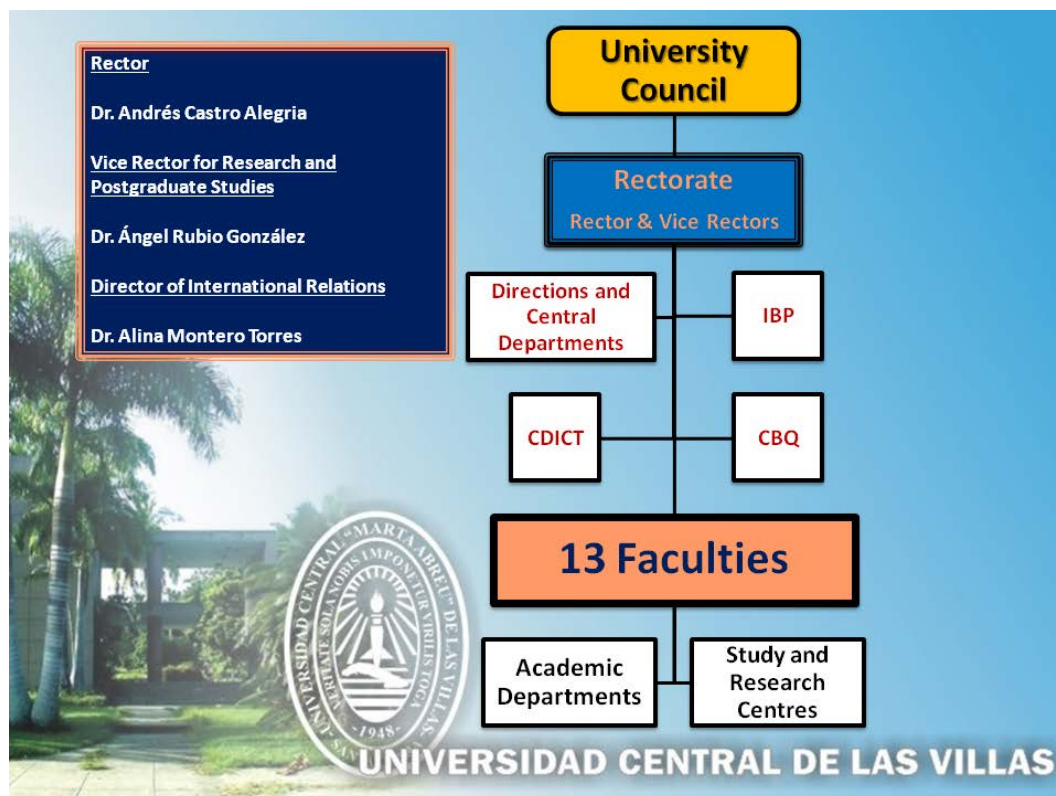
Rector

Dr. Andrés Castro Alegria

Vice Rector for Research and Postgraduate Studies

Dr. Ángel Rubio González

Director of International Relations

Dr. Alina Montero Torres

University Council

Rectorate
Rector & Vice Rectors

Directions and Central Departments

IBP

CDICT

CBQ

13 Faculties

Academic Departments

Study and Research Centres

UNIVERSIDAD CENTRAL "MARTA ABREU" DE LAS VILLAS
VERITATE SOLA NOBIS IMPONETUR VIRILIS TOGA
1948

UNIVERSIDAD CENTRAL DE LAS VILLAS